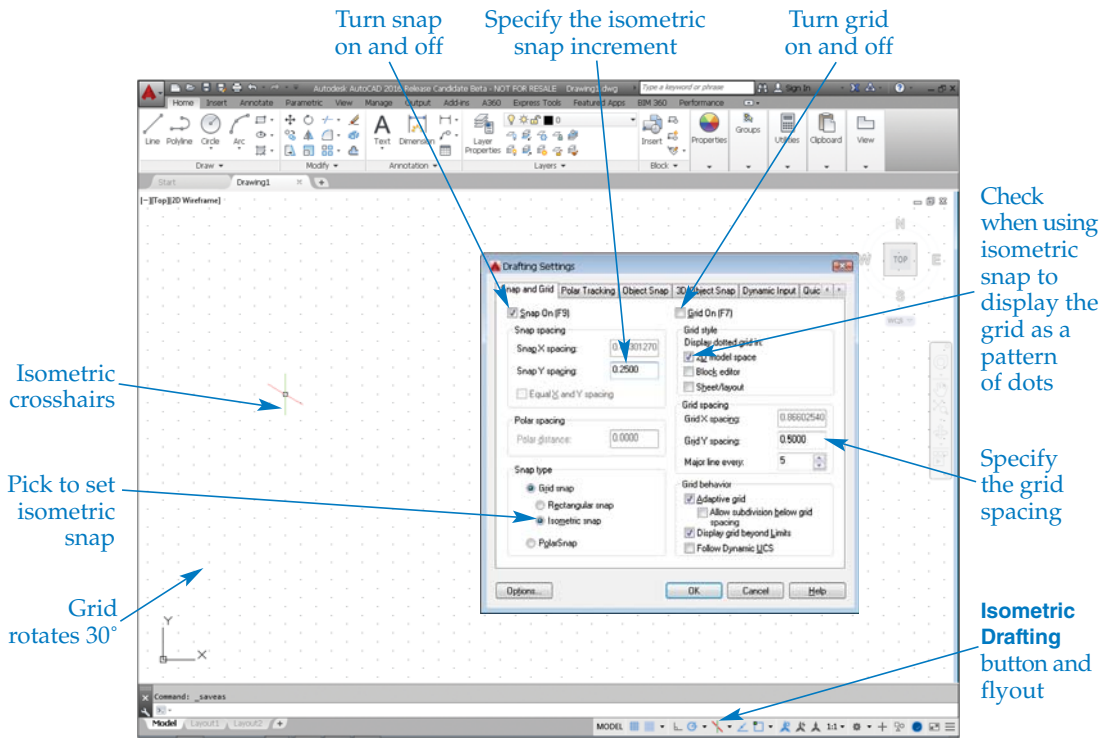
Turn snap on and off

Specify the isometric snap increment

Turn grid on and off

Autodesk AutoCAD 2016 Release Candidate Beta - NOT FOR RESALE Drawing1.dwg

Type a keyword or phrase

Sign In

Home Insert Annotate Parametric View Manage Output Add-ins A360 Express Tools Featured Apps BIM 360 Performance

Line Polyline Circle Arc

Draw

Modify

Text Dimension

Annotation

Layer Properties

Layers

Insert

Block

Properties

Groups

Utilities

Clipboard

View

Start Drawing1

[–][Top][2D Wireframe]

Check when using isometric snap to display the grid as a pattern of dots

Drafting Settings

Snap and Grid Polar Tracking Object Snap 3D Object Snap Dynamic Input Quic

Snap On (F9)

Snap spacing

Snap X spacing: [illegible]301270

Snap Y spacing: 0.2500

Equal X and Y spacing

Polar spacing

Polar distance: 0.0000

Snap type

Grid snap

Rectangular snap

Isometric snap

PolarSnap

Grid On (F7)

Grid style

Display dotted grid in:

2D model space

Block editor

Sheet/layout

Grid spacing

Grid X spacing: 0.86602540

Grid Y spacing: 0.5000

Major line every: 5

Grid behavior

Adaptive grid

Allow subdivision below grid spacing

Display grid beyond Limits

Follow Dynamic UCS

Options... OK Cancel Help

Isometric crosshairs

Pick to set isometric snap

Grid rotates 30°

Specify the grid spacing

Isometric Drafting button and flyout

TOP

Command: _saveas

Model Layout1 Layout2

MODEL 1:1